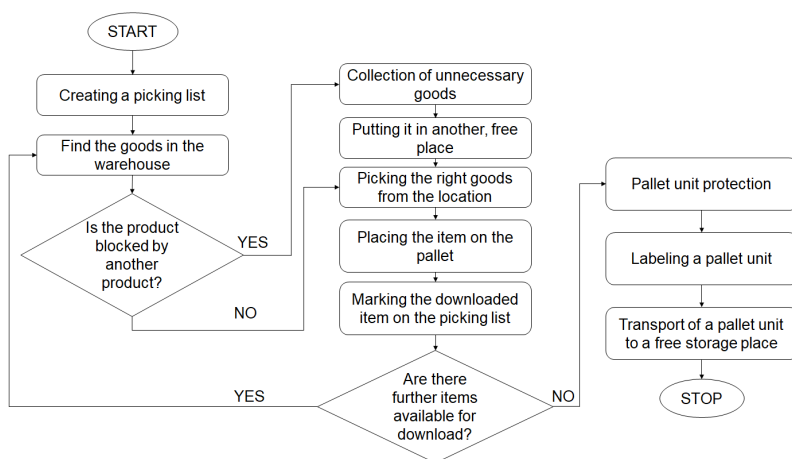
START

Creating a picking list

Find the goods in the warehouse

Is the product blocked by another product?

YES

NO

Collection of unnecessary goods

Putting it in another, free place

Picking the right goods from the location

Placing the item on the pallet

Marking the downloaded item on the picking list

Are there further items available for download?

YES

NO

Pallet unit protection

Labeling a pallet unit

Transport of a pallet unit to a free storage place

STOP